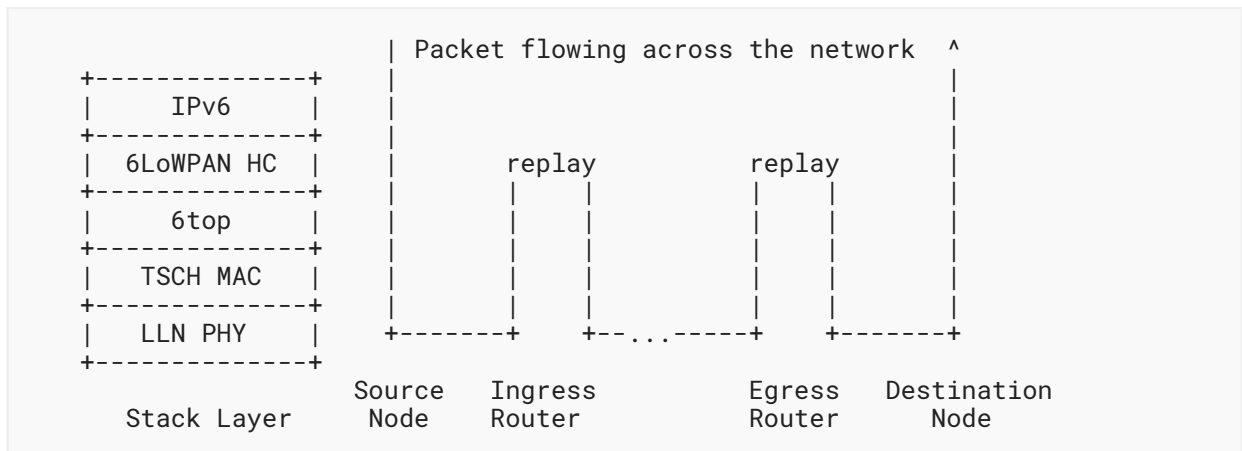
| Packet flowing across the network  ^
    +--------------+  |                                    |
    |     IPv6     |  |                                    |
    +--------------+  |                                    |
    |  6LoWPAN HC  |  |       replay          replay       |
    +--------------+  |       |    |          |    |       |
    |     6top     |  |       |    |          |    |       |
    +--------------+  |       |    |          |    |       |
    |   TSCH MAC   |  |       |    |          |    |       |
    +--------------+  |       |    |          |    |       |
    |   LLN PHY    |  +-------+    +--...-----+    +-------+
    +--------------+
                   Source   Ingress           Egress   Destination
      Stack Layer   Node    Router            Router      Node